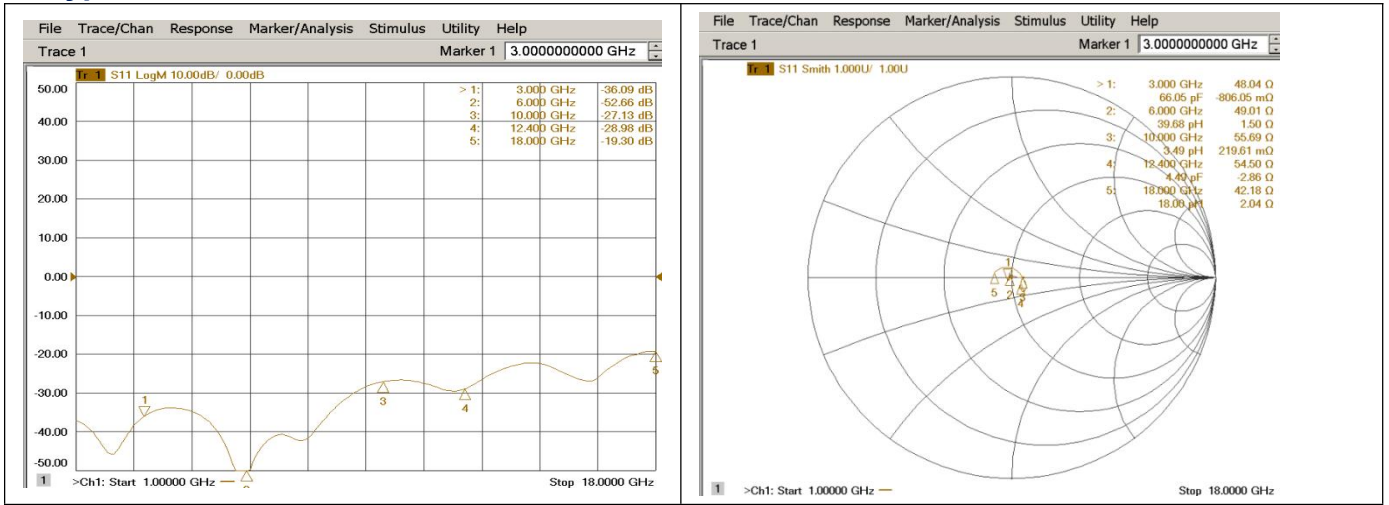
File Trace/Chan Response Marker/Analysis Stimulus Utility Help
Trace 1 Marker 1 3.0000000000 GHz

Tr 1 S11 LogM 10.00dB/ 0.00dB

| | | |
|---|---|---|
| > 1: | 3.000 GHz | -36.09 dB |
| 2: | 6.000 GHz | -52.66 dB |
| 3: | 10.000 GHz | -27.13 dB |
| 4: | 12.400 GHz | -28.98 dB |
| 5: | 18.000 GHz | -19.30 dB |

50.00
40.00
30.00
20.00
10.00
0.00
-10.00
-20.00
-30.00
-40.00
-50.00

1
3
4
5

1 >Ch1: Start 1.00000 GHz — Stop 18.0000 GHz

File Trace/Chan Response Marker/Analysis Stimulus Utility Help
Trace 1 Marker 1 3.0000000000 GHz

Tr 1 S11 Smith 1.000U/ 1.00U

| | | |
|---|---|---|
| > 1: | 3.000 GHz | 48.04 Ω |
| | 66.05 pF | -806.05 mΩ |
| 2: | 6.000 GHz | 49.01 Ω |
| | 39.68 pH | 1.50 Ω |
| 3: | 10.000 GHz | 55.69 Ω |
| | 3.49 pH | 219.61 mΩ |
| 4: | 12.400 GHz | 54.50 Ω |
| | 4.49 pF | -2.86 Ω |
| 5: | 18.000 GHz | 42.18 Ω |
| | 18.00 pH | 2.04 Ω |

1
5 2 3
4

1 >Ch1: Start 1.00000 GHz — Stop 18.0000 GHz